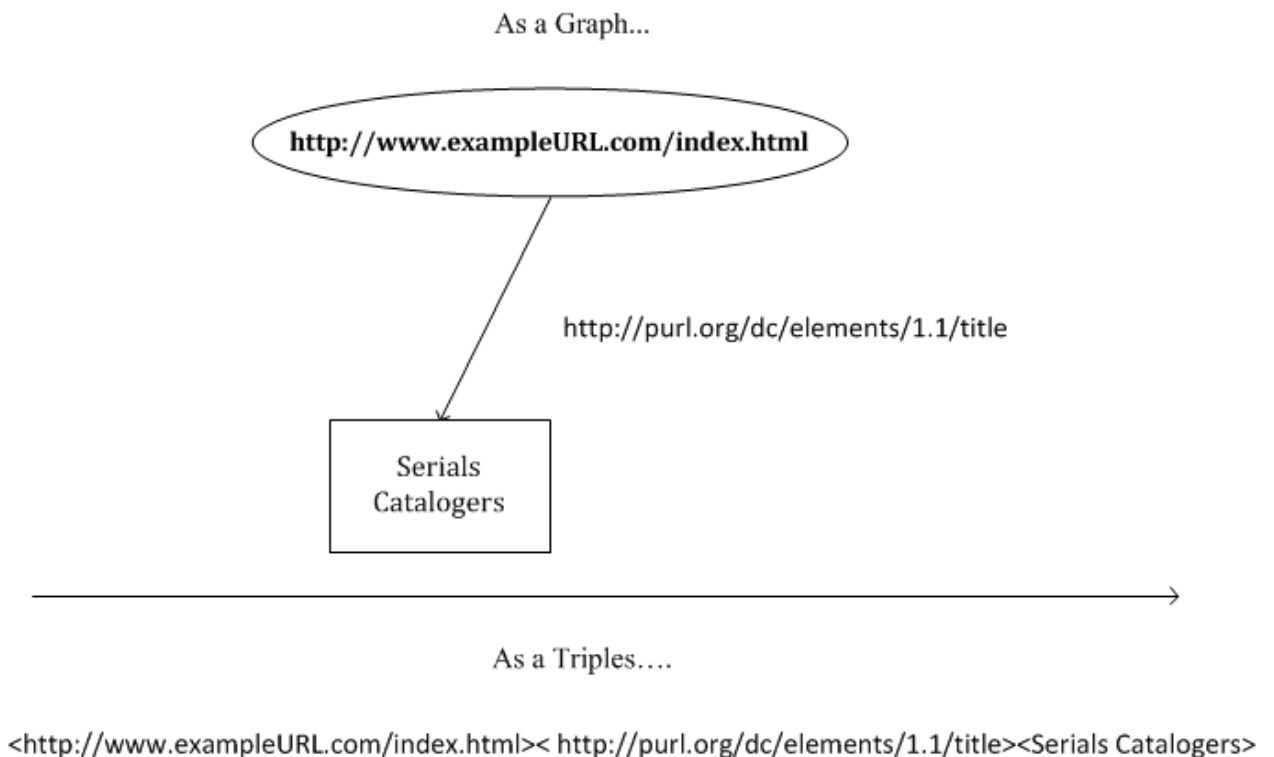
As a Graph...

http://www.exampleURL.com/index.html

http://purl.org/dc/elements/1.1/title

Serials Catalogers

As a Triples….

<http://www.exampleURL.com/index.html>< http://purl.org/dc/elements/1.1/title><Serials Catalogers>